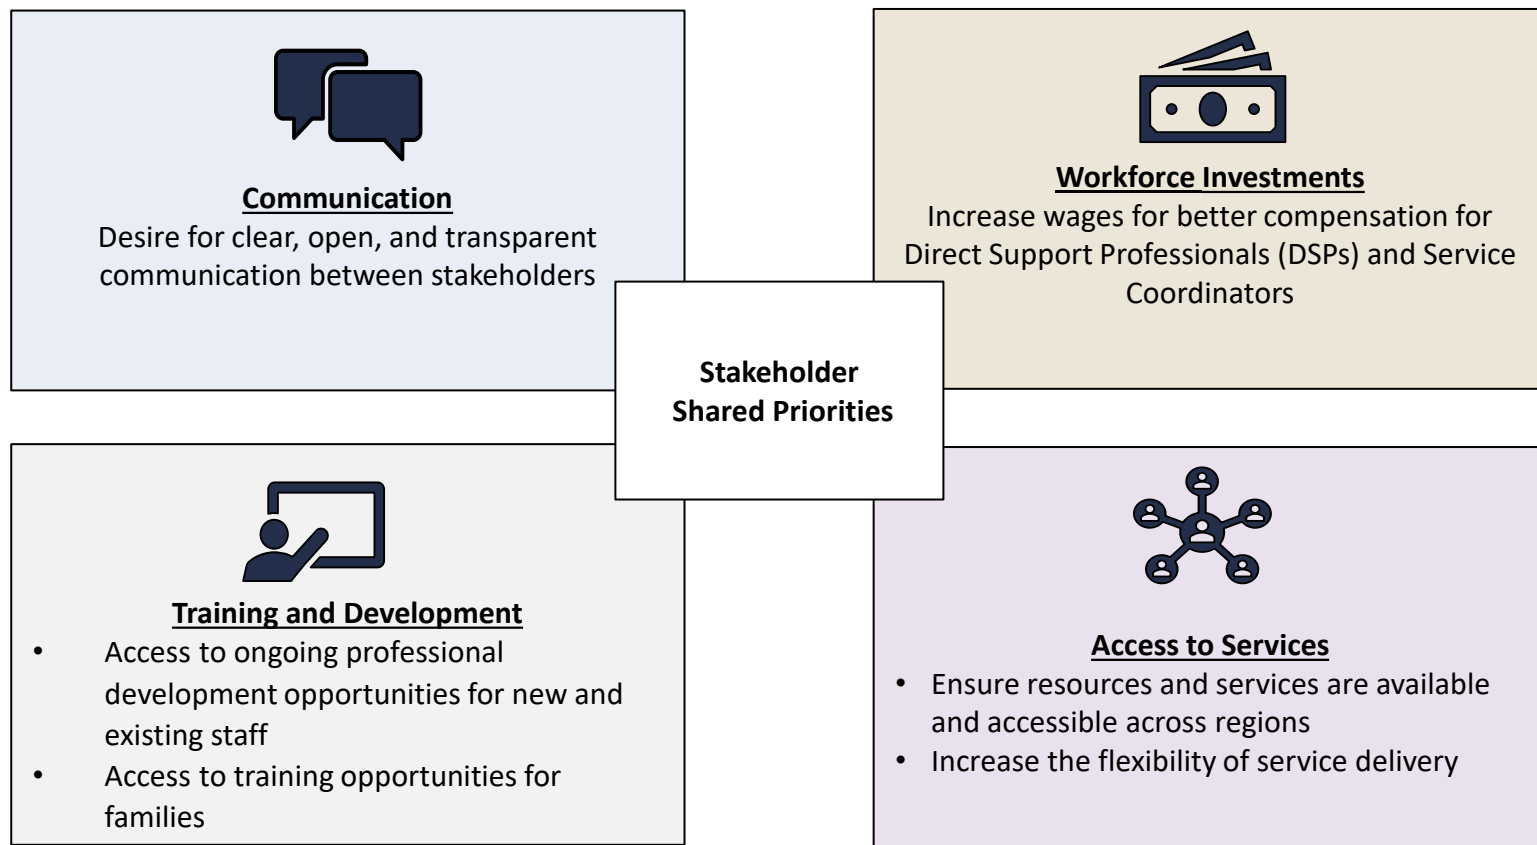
Communication
Desire for clear, open, and transparent communication between stakeholders

Workforce Investments
Increase wages for better compensation for Direct Support Professionals (DSPs) and Service Coordinators

Stakeholder Shared Priorities

Training and Development
• Access to ongoing professional development opportunities for new and existing staff
• Access to training opportunities for families

Access to Services
• Ensure resources and services are available and accessible across regions
• Increase the flexibility of service delivery